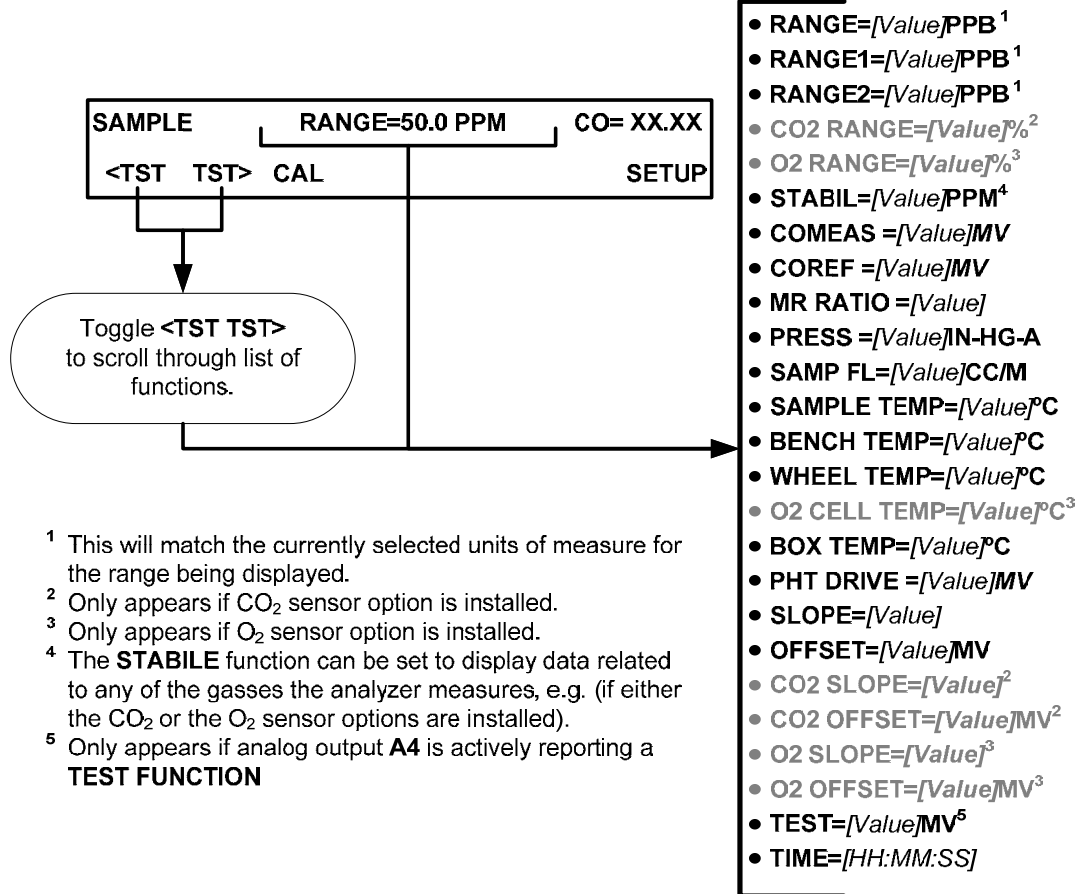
SAMPLE RANGE=50.0 PPM CO= XX.XX
<TST TST> CAL SETUP

Toggle <TST TST> to scroll through list of functions.

• RANGE=[Value]PPB $^1$
• RANGE1=[Value]PPB $^1$
• RANGE2=[Value]PPB $^1$
• CO2 RANGE=[Value]% $^2$
• O2 RANGE=[Value]% $^3$
• STABIL=[Value]PPM $^4$
• COMEAS =[Value]MV
• COREF =[Value]MV
• MR RATIO =[Value]
• PRESS =[Value]IN-HG-A
• SAMP FL=[Value]CC/M
• SAMPLE TEMP=[Value]°C
• BENCH TEMP=[Value]°C
• WHEEL TEMP=[Value]°C
• O2 CELL TEMP=[Value]°C $^3$
• BOX TEMP=[Value]°C
• PHT DRIVE =[Value]MV
• SLOPE=[Value]
• OFFSET=[Value]MV
• CO2 SLOPE=[Value] $^2$
• CO2 OFFSET=[Value]MV $^2$
• O2 SLOPE=[Value] $^3$
• O2 OFFSET=[Value]MV $^3$
• TEST=[Value]MV $^5$
• TIME=[HH:MM:SS]

$^1$ This will match the currently selected units of measure for the range being displayed.
$^2$ Only appears if $CO_2$ sensor option is installed.
$^3$ Only appears if $O_2$ sensor option is installed.
$^4$ The STABILE function can be set to display data related to any of the gasses the analyzer measures, e.g. (if either the $CO_2$ or the $O_2$ sensor options are installed).
$^5$ Only appears if analog output A4 is actively reporting a TEST FUNCTION